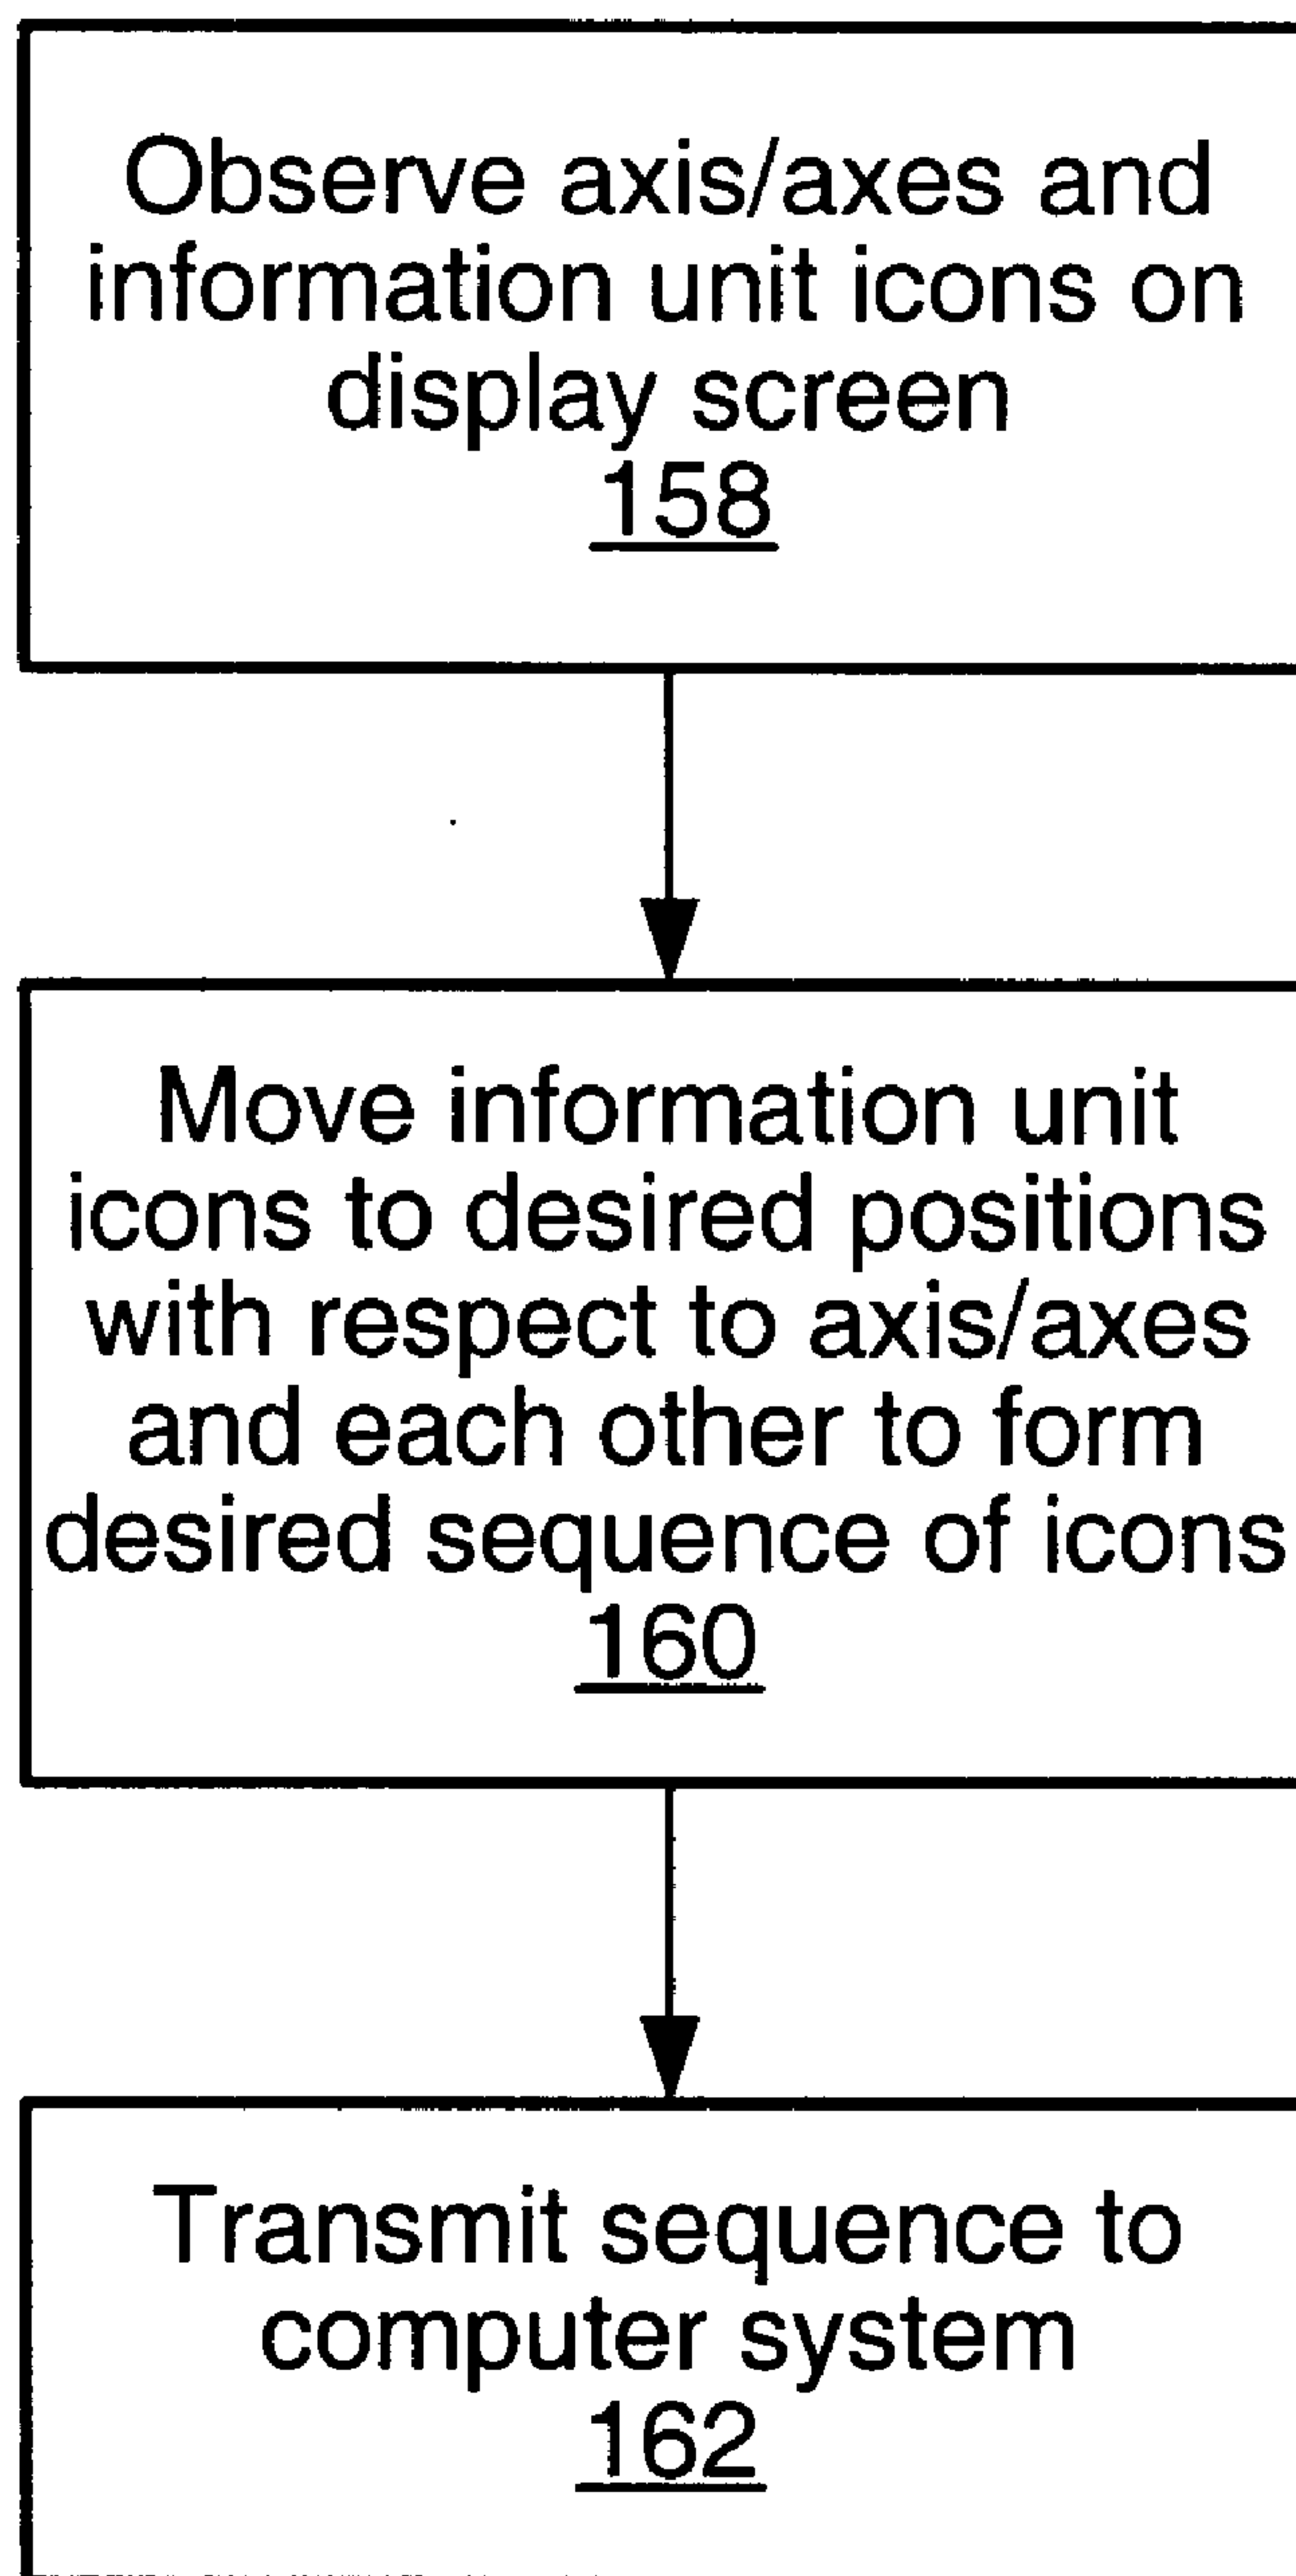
Observe axis/axes and information unit icons on display screen
158

Move information unit icons to desired positions with respect to axis/axes and each other to form desired sequence of icons
160

Transmit sequence to computer system
162